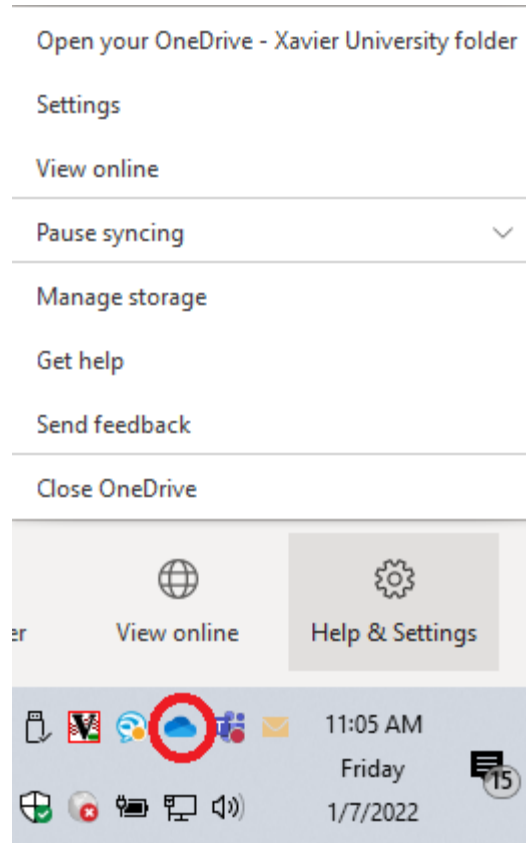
Open your OneDrive - Xavier University folder

Settings

View online

Pause syncing

Manage storage

Get help

Send feedback

Close OneDrive

er

View online

Help & Settings

11:05 AM
Friday
1/7/2022

15